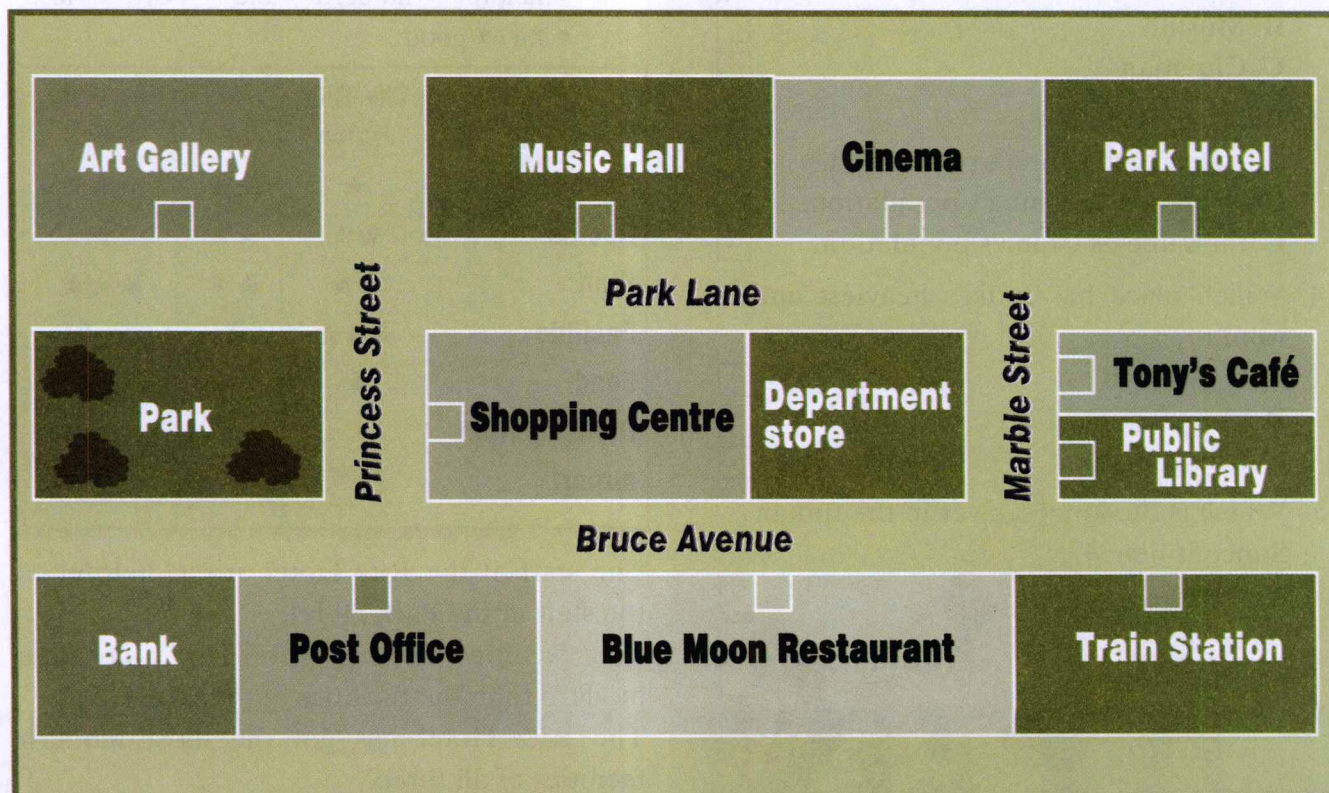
Art Gallery

Music Hall

Cinema

Park Hotel

Park Lane

Princess Street

Marble Street

Park

Shopping Centre

Department store

Tony's Café

Public Library

Bruce Avenue

Bank

Post Office

Blue Moon Restaurant

Train Station